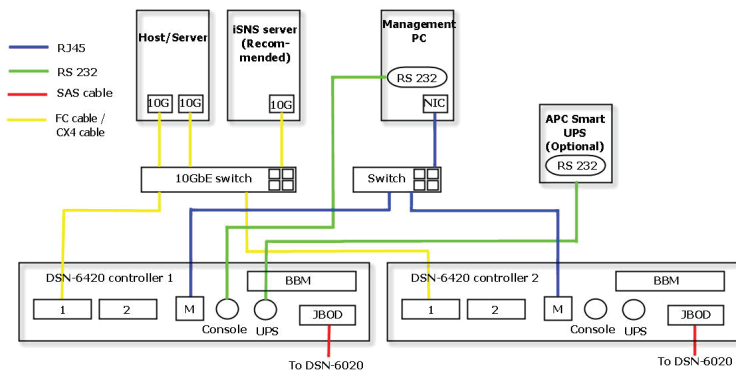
RJ45
RS 232
SAS cable
FC cable / CX4 cable

Host/Server
10G
10G

iSNS server (Recommended)
10G

Management PC
RS 232
NIC

APC Smart UPS (Optional)
RS 232

10GbE switch

Switch

DSN-6420 controller 1
1
2
M
BBM
Console
UPS
JBOD
To DSN-6020

DSN-6420 controller 2
1
2
M
BBM
Console
UPS
JBOD
To DSN-6020